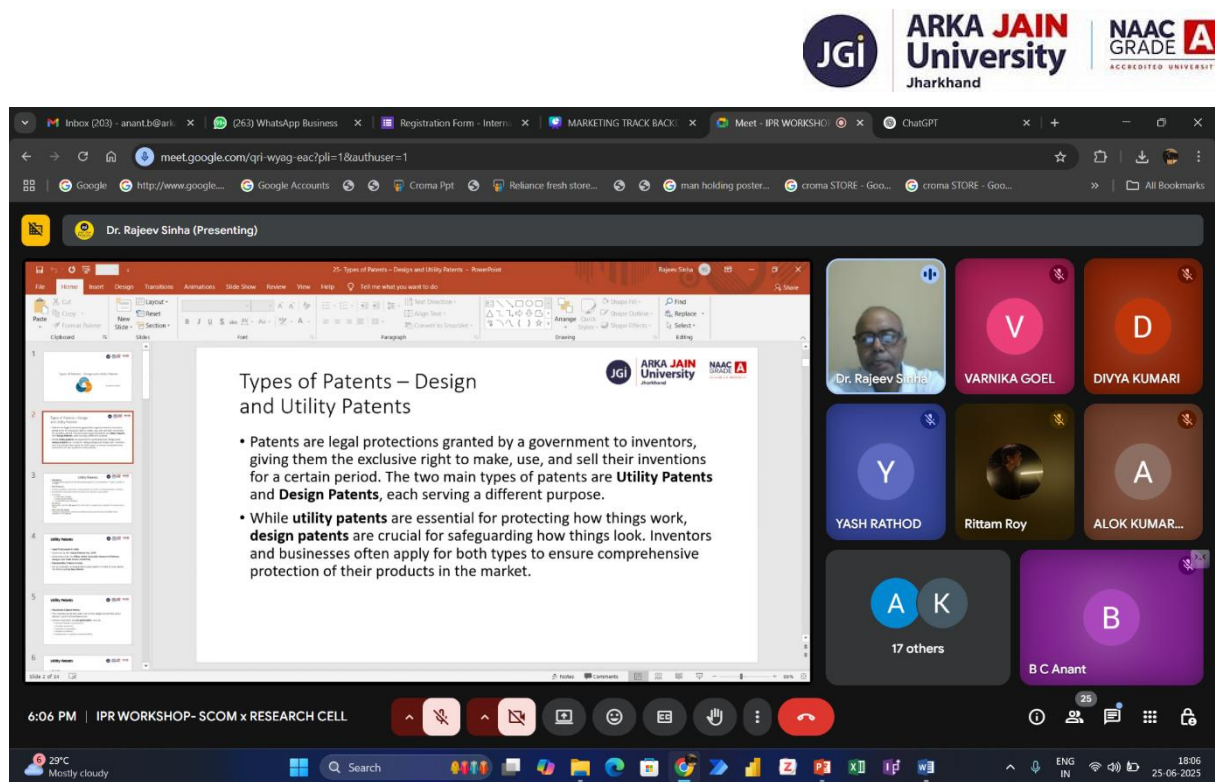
JGi ARKA JAIN University Jharkhand

NAAC GRADE A ACCREDITED UNIVERSITY

Inbox (203) - anant.b@ark | (263) WhatsApp Business | Registration Form - Interna | MARKETING TRACK BACK | Meet - IPR WORKSHO | ChatGPT

meet.google.com/qri-wyag-eac?pli=1&authuser=1

Google | http://www.google... | Google Accounts | Croma Ppt | Reliance fresh store... | man holding poster... | croma STORE - Goo... | croma STORE - Goo... | All Bookmarks

Dr. Rajeev Sinha (Presenting)

25- Types of Patents – Design and Utility Patents - PowerPoint

Rajeev Sinha

File Home Insert Design Transitions Animations Slide Show Review View Help Tell me what you want to do Share

Paste Cut Copy Format Painter Clipboard New Slide Layout Reset Section Slides Font Paragraph Text Direction Align Text Convert to SmartArt Drawing Arrange Quick Styles Shape Fill Shape Outline Shape Effects Find Replace Select Editing

Types of Patents – Design and Utility Patents

• Patents are legal protections granted by a government to inventors, giving them the exclusive right to make, use, and sell their inventions for a certain period. The two main types of patents are **Utility Patents** and **Design Patents**, each serving a different purpose.

• While **utility patents** are essential for protecting how things work, **design patents** are crucial for safeguarding how things look. Inventors and businesses often apply for both types to ensure comprehensive protection of their products in the market.

Slide 2 of 14 Notes Comments

Dr. Rajeev Sinha | VARNIKA GOEL | DIVYA KUMARI | YASH RATHOD | Rittam Roy | ALOK KUMAR... | 17 others | B C Anant

6:06 PM | IPR WORKSHOP- SCOM x RESEARCH CELL

25

29°C Mostly cloudy | Search | ENG IN | 18:06 25-06-2025